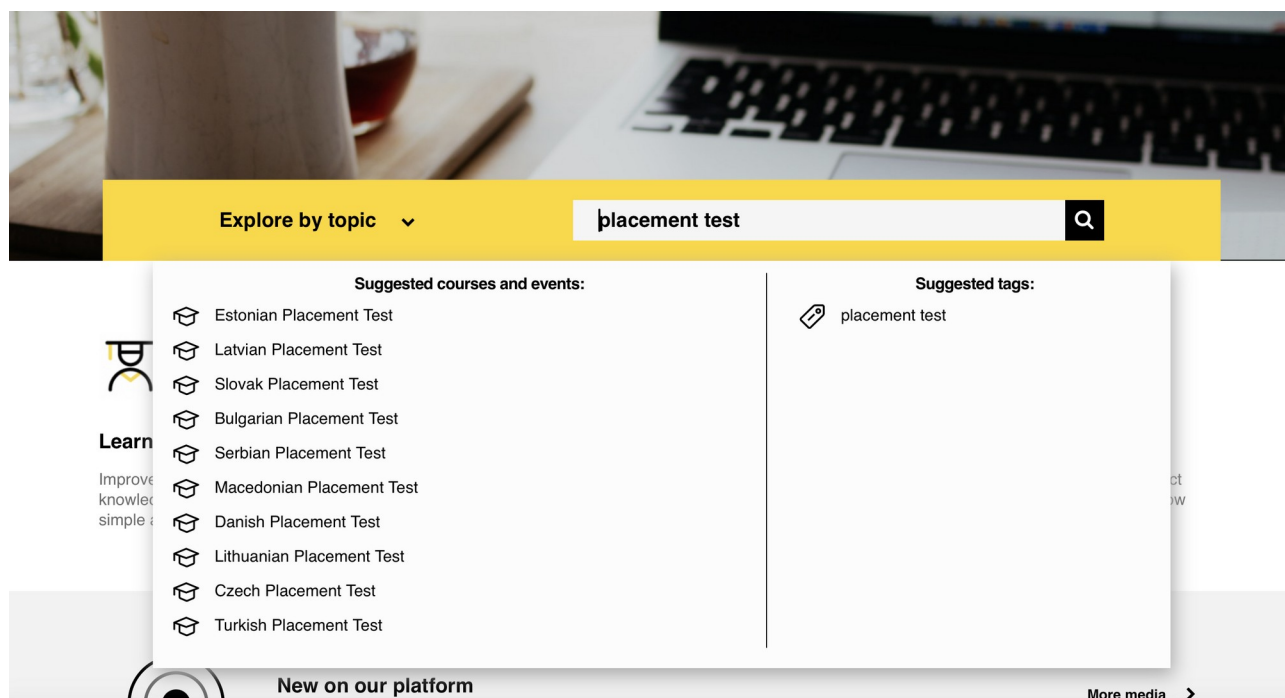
Explore by topic

placement test

Suggested courses and events:

Estonian Placement Test
Latvian Placement Test
Slovak Placement Test
Bulgarian Placement Test
Serbian Placement Test
Macedonian Placement Test
Danish Placement Test
Lithuanian Placement Test
Czech Placement Test
Turkish Placement Test

Suggested tags:

placement test

Learn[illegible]

Improve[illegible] knowled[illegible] simple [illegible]

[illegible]ct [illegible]w

New on our platform

More media